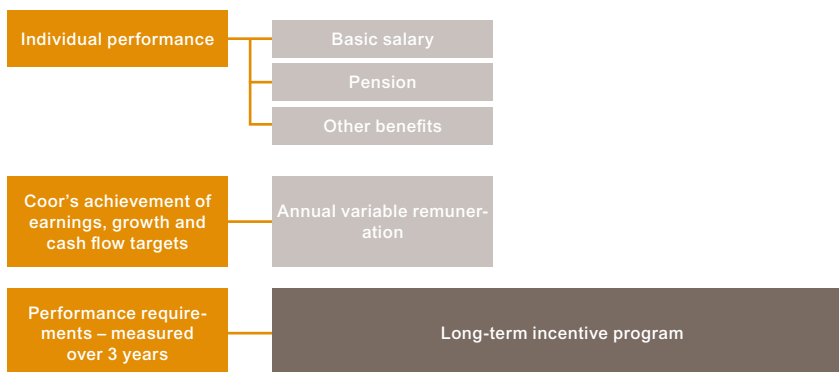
Individual performance

Basic salary

Pension

Other benefits

Coor’s achievement of earnings, growth and cash flow targets

Annual variable remuneration

Performance requirements – measured over 3 years

Long-term incentive program